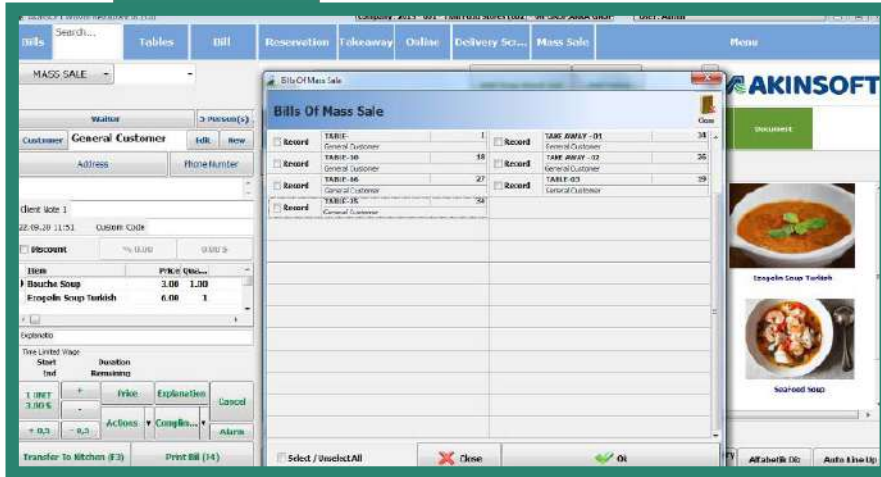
Bills | Search... | Tables | Bill | Reservation | Takeaway | Online | Delivery Scr... | Mass Sale | Menu

MASS SALE

Waiter | 0 Person(s)
Customer | General Customer | Edit | New
Address | Phone Number
Client Note 1
22.09.20 11:51 | Custom Code
Discount | % 0.00 | 0.00 $

| Item | Price | Qua... |
|---|---|---|
| Bouche Soup | 3.00 | 1.00 |
| Ezogelin Soup Turkish | 6.00 | 1 |

Explanation
Time Limited Wage
Start | Duration
End | Remaining

1 UNIT 3.00 $ | + | - | Price | Explanation | Cancel
+ 0,5 | - 0,5 | Actions | Complim... | Alarm

Transfer To Kitchen (F3) | Print Bill (F4)

Bills Of Mass Sale
Bills Of Mass Sale
Close

| | | | | | |
|---|---|---|---|---|---|
| Record | TABLE- General Customer | 1 | Record | TAKE AWAY - 01 General Customer | 34 |
| Record | TABLE-10 General Customer | 18 | Record | TAKE AWAY - 02 General Customer | 36 |
| Record | TABLE-16 General Customer | 27 | Record | TABLE-03 General Customer | 39 |
| Record | TABLE-25 General Customer | 34 | | | |

Select / Unselect All | Close | Ok

AKINSOFT
Document
Ezogelin Soup Turkish
SeaFood Soup
Alfabetik Dz. | Auto Line Up